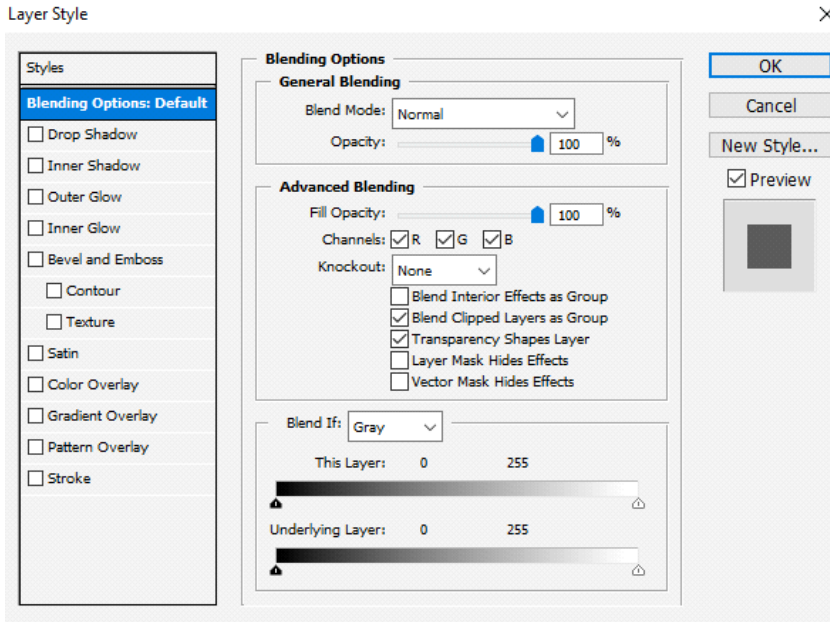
Layer Style

Styles

Blending Options: Default

Drop Shadow

Inner Shadow

Outer Glow

Inner Glow

Bevel and Emboss

Contour

Texture

Satin

Color Overlay

Gradient Overlay

Pattern Overlay

Stroke

Blending Options

General Blending

Blend Mode: Normal

Opacity: 100 %

Advanced Blending

Fill Opacity: 100 %

Channels: R G B

Knockout: None

Blend Interior Effects as Group

Blend Clipped Layers as Group

Transparency Shapes Layer

Layer Mask Hides Effects

Vector Mask Hides Effects

Blend If: Gray

This Layer: 0 255

Underlying Layer: 0 255

OK

Cancel

New Style...

Preview